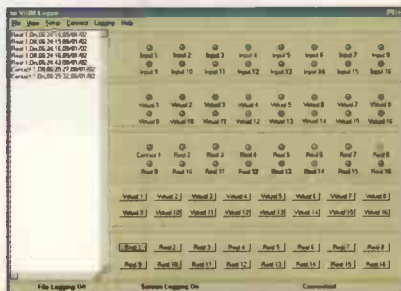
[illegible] Logger

File View Setup Connect Logging Help

Read 1 On 08:24 15/08/01/02
Read 1 Off 08:24 15/08/01/02
Read 1 On 08:24 15/08/01/02
Read 1 Off 08:24 43/08/01/02
Contact 1 Off 08:25 27/08/01/02
Contact 1 On 08:25 32/08/01/02

Input 1 Input 2 Input 3 Input 4 Input 5 Input 6 Input 7 Input 8
Input 9 Input 10 Input 11 Input 12 Input 13 Input 14 Input 15 Input 16

Virtual 1 Virtual 2 Virtual 3 Virtual 4 Virtual 5 Virtual 6 Virtual 7 Virtual 8
Virtual 9 Virtual 10 Virtual 11 Virtual 12 Virtual 13 Virtual 14 Virtual 15 Virtual 16

Contact 1 Read 2 Read 3 Read 4 Read 5 Read 6 Read 7 Read 8
Read 9 Read 10 Read 11 Read 12 Read 13 Read 14 Read 15 Read 16

Virtual 1 Virtual 2 Virtual 3 Virtual 4 Virtual 5 Virtual 6 Virtual 7 Virtual 8
Virtual 9 Virtual 10 Virtual 11 Virtual 12 Virtual 13 Virtual 14 Virtual 15 Virtual 16

Read 1 Read 2 Read 3 Read 4 Read 5 Read 6 Read 7 Read 8
Read 9 Read 10 Read 11 Read 12 Read 13 Read 14 Read 15 Read 16

File Logging Off Screen Logging On Connected